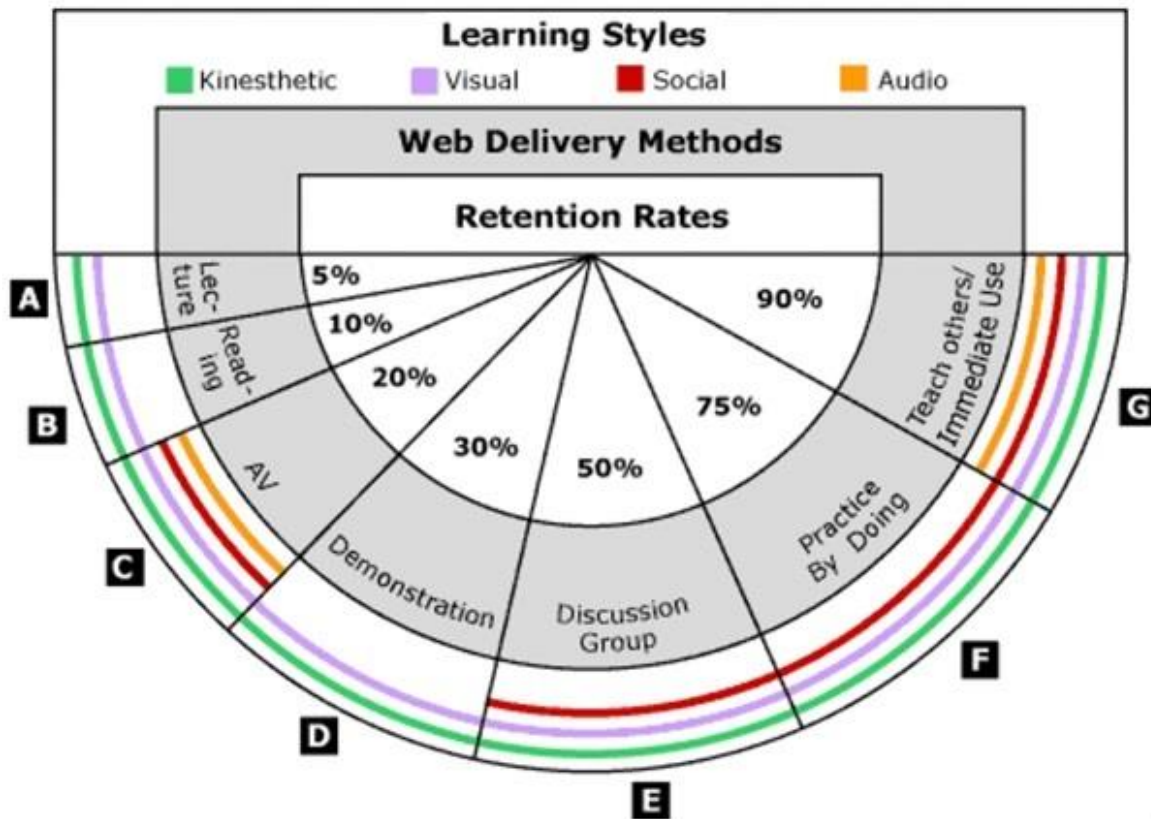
Learning Styles

Kinesthetic Visual Social Audio

Web Delivery Methods

Retention Rates

A
Lecture
5%

B
Reading
10%

C
AV
20%

D
Demonstration
30%

E
Discussion Group
50%

F
Practice By Doing
75%

G
Teach others/ Immediate Use
90%